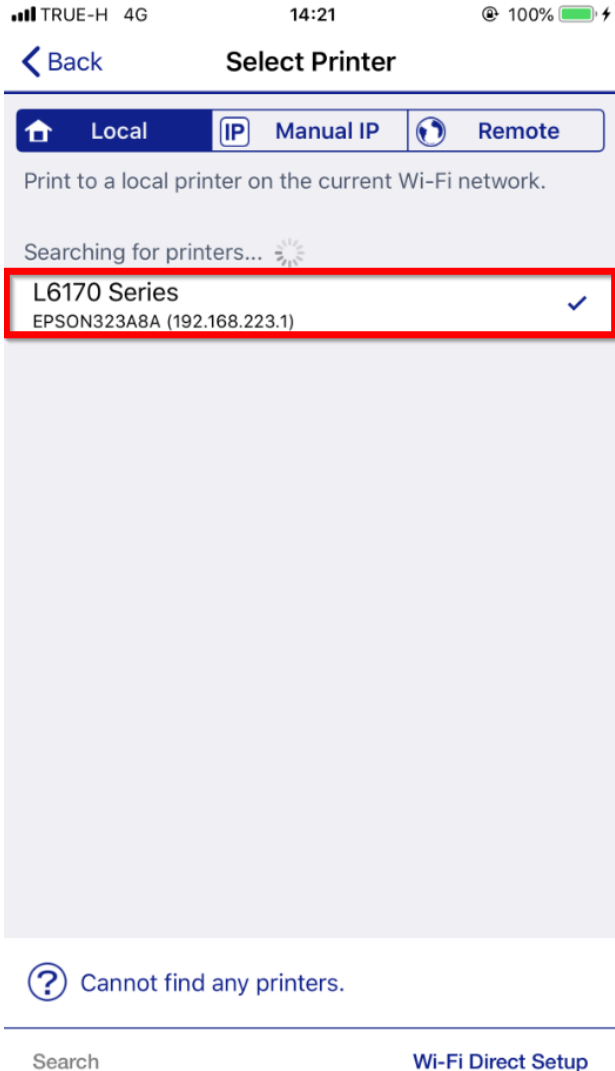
TRUE-H 4G
14:21
100%

Back
Select Printer

Local
IP Manual IP
Remote

Print to a local printer on the current Wi-Fi network.

Searching for printers...

L6170 Series
EPSON323A8A (192.168.223.1)

Cannot find any printers.

Search
Wi-Fi Direct Setup